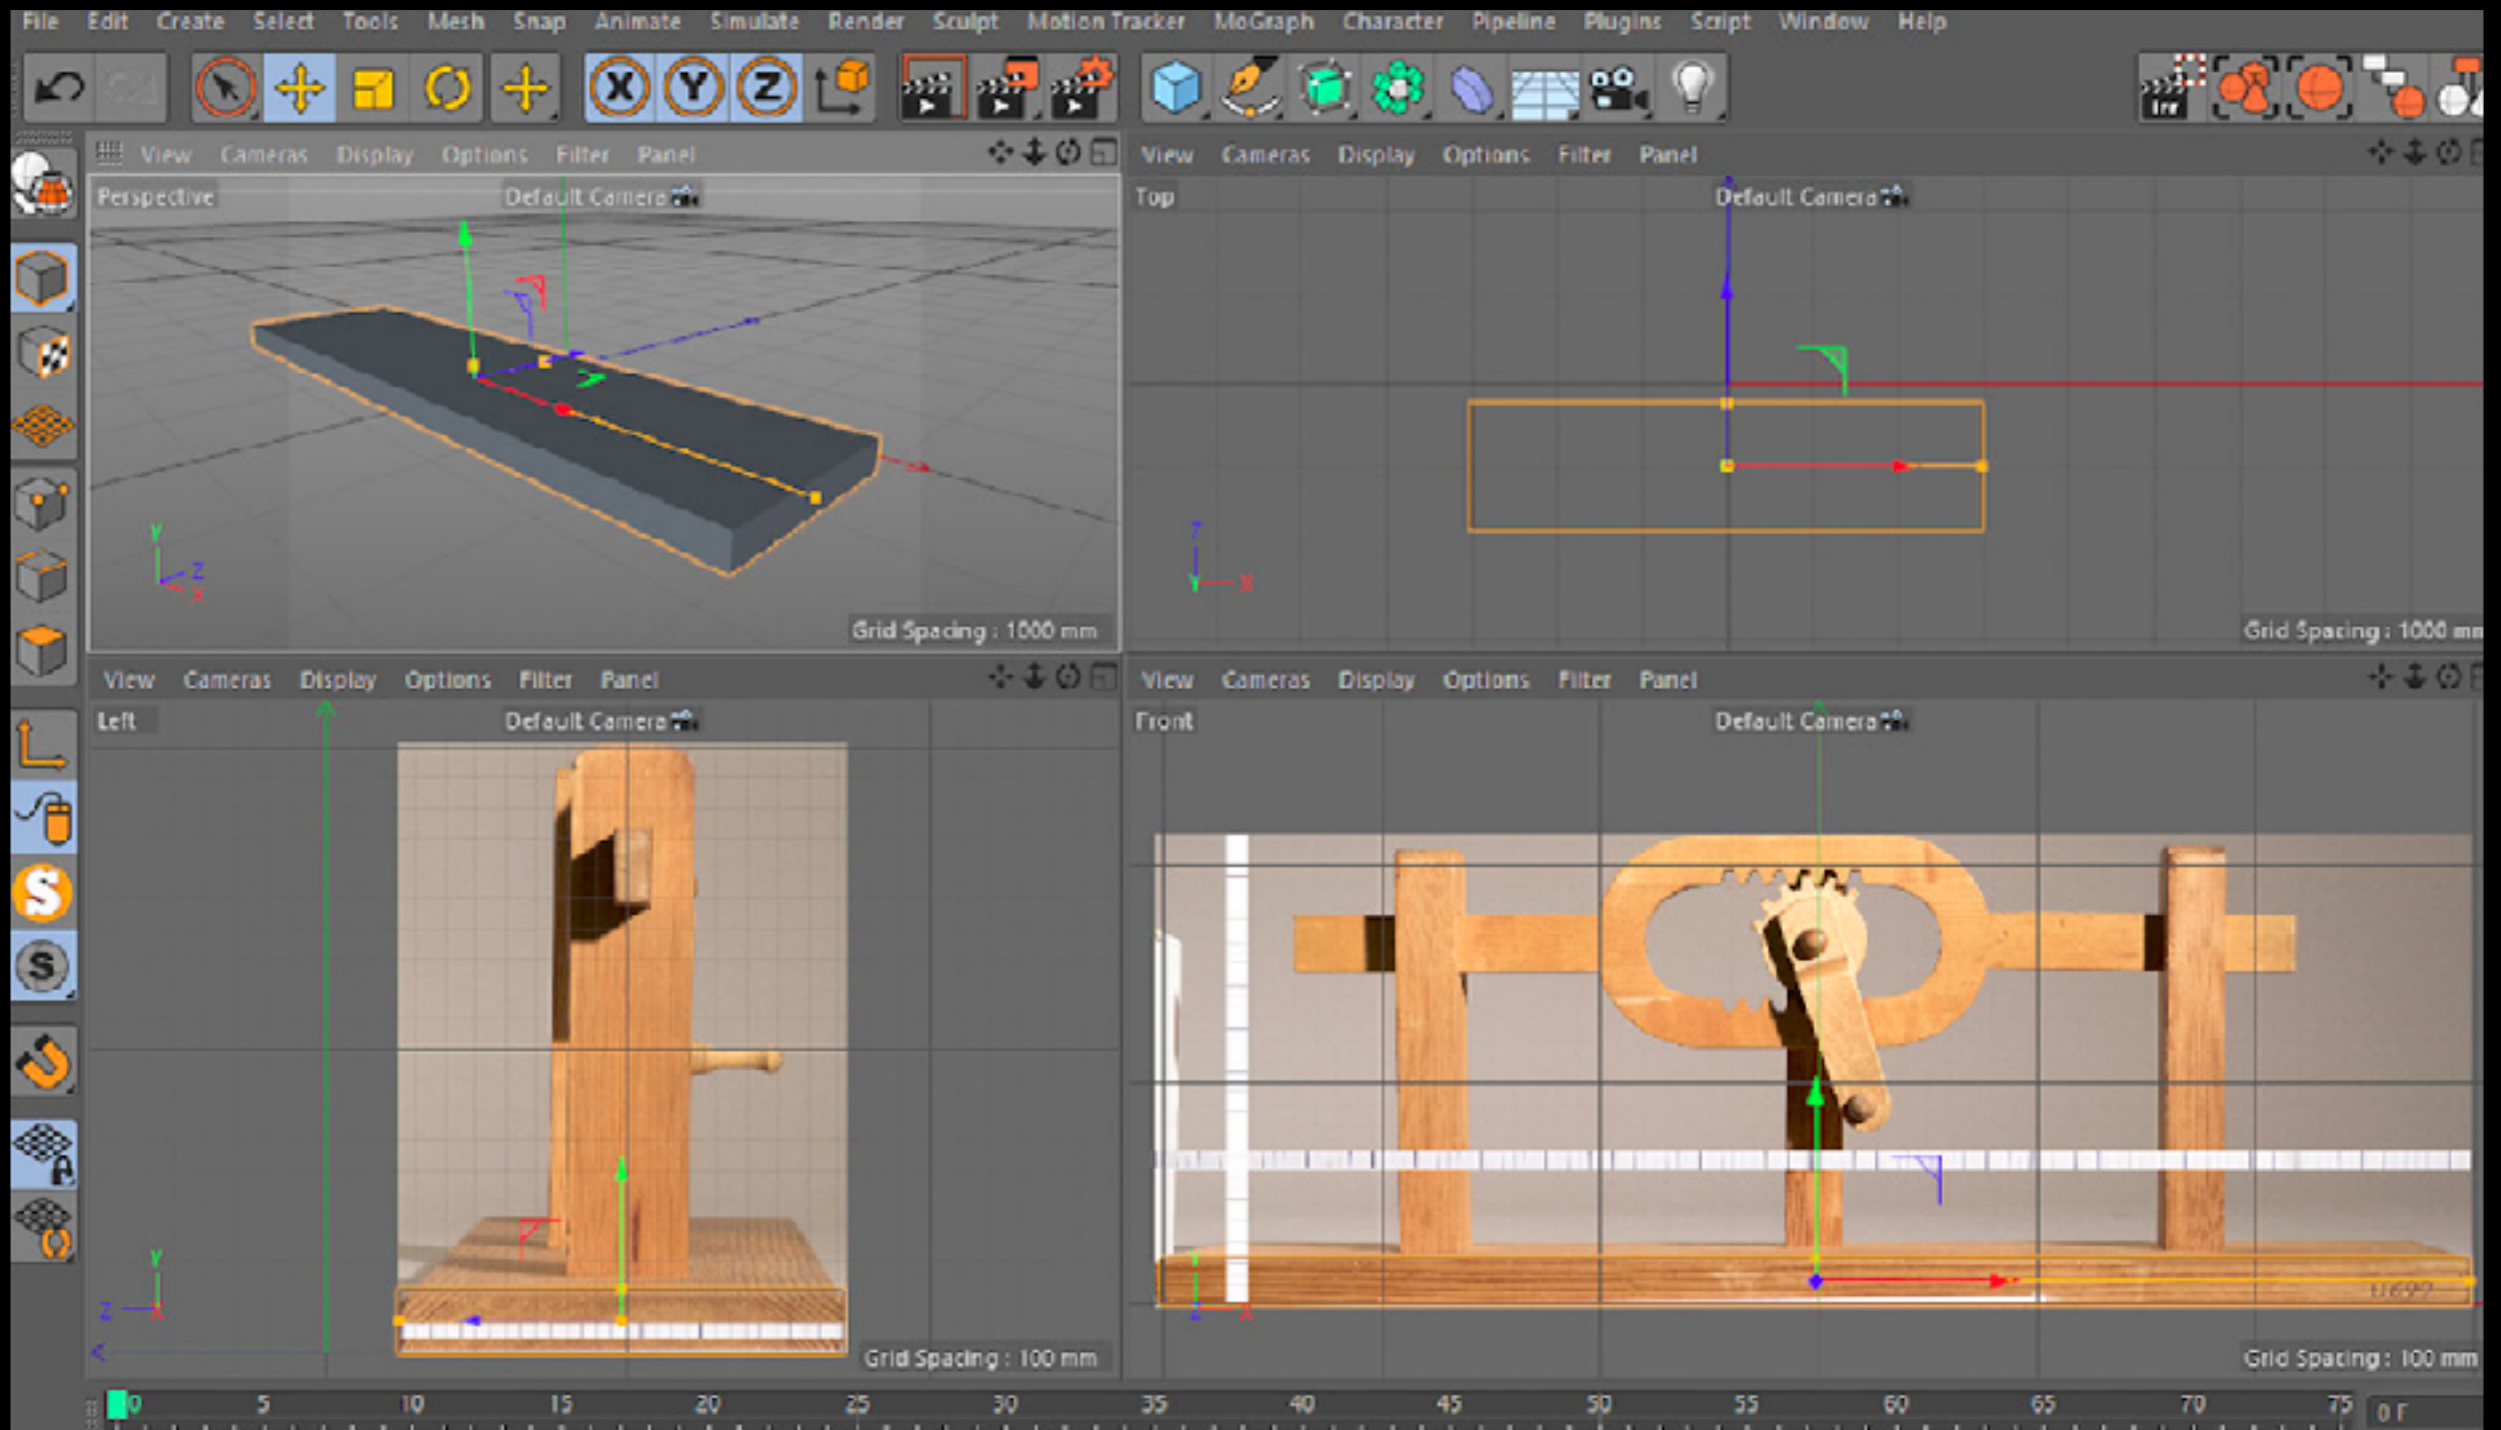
File Edit Create Select Tools Mesh Snap Animate Simulate Render Sculpt Motion Tracker MoGraph Character Pipeline Plugins Script Window Help

View Cameras Display Options Filter Panel
Perspective
Default Camera
Grid Spacing : 1000 mm

View Cameras Display Options Filter Panel
Top
Default Camera
Grid Spacing : 1000 mm

View Cameras Display Options Filter Panel
Left
Default Camera
Grid Spacing : 100 mm

View Cameras Display Options Filter Panel
Front
Default Camera
Grid Spacing : 100 mm

0 5 10 15 20 25 30 35 40 45 50 55 60 65 70 75
0 F